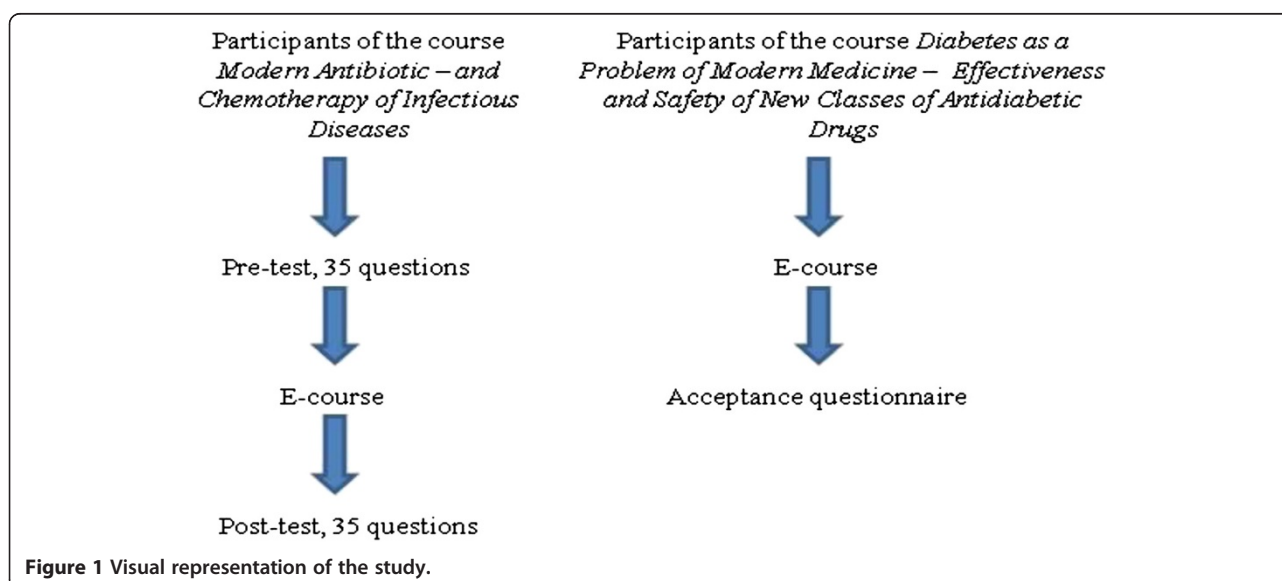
Participants of the course *Modern Antibiotic – and Chemotherapy of Infectious Diseases*

Pre-test, 35 questions

E-course

Post-test, 35 questions

Participants of the course *Diabetes as a Problem of Modern Medicine – Effectiveness and Safety of New Classes of Antidiabetic Drugs*

E-course

Acceptance questionnaire

**Figure 1** Visual representation of the study.